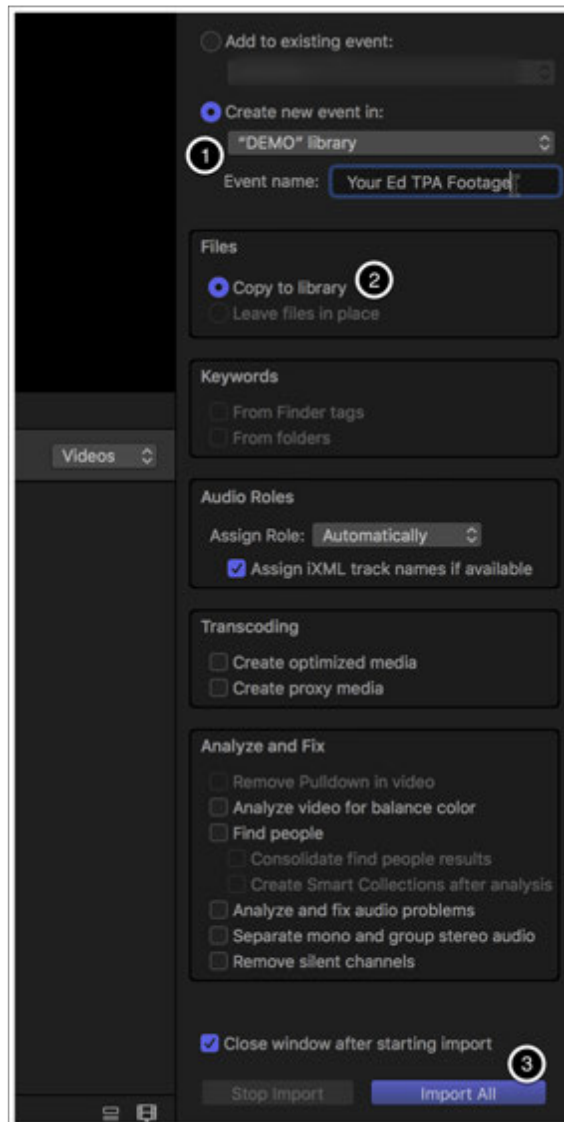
Add to existing event:

Create new event in:

"DEMO" library

1

Event name: Your Ed TPA Footage

Files

Copy to library

2

Leave files in place

Keywords

From Finder tags

From folders

Videos

Audio Roles

Assign Role: Automatically

Assign iXML track names if available

Transcoding

Create optimized media

Create proxy media

Analyze and Fix

Remove Pulldown in video

Analyze video for balance color

Find people

Consolidate find people results

Create Smart Collections after analysis

Analyze and fix audio problems

Separate mono and group stereo audio

Remove silent channels

Close window after starting import

3

Stop Import

Import All